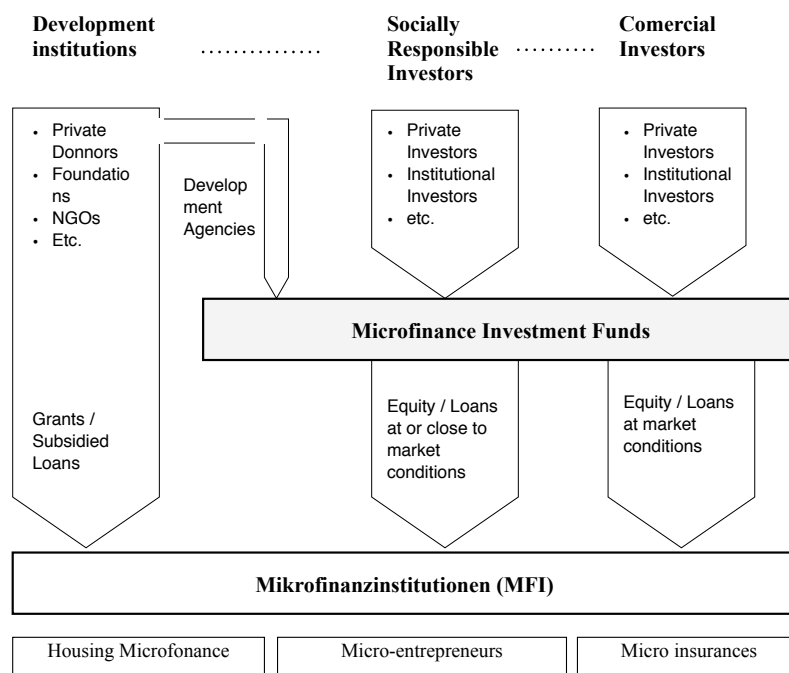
Development institutions ............... Socially Responsible Investors ......... Comercial Investors

- Private Donnors
- Foundations
- NGOs
- Etc.

Development Agencies

- Private Investors
- Institutional Investors
- etc.

- Private Investors
- Institutional Investors
- etc.

Microfinance Investment Funds

Grants / Subsidied Loans

Equity / Loans at or close to market conditions

Equity / Loans at market conditions

Mikrofinanzinstitutionen (MFI)

Housing Microfonance

Micro-entrepreneurs

Micro insurances